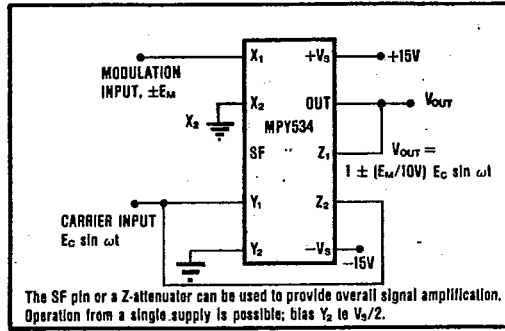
$X_1$ $+V_S$ $+15V$

MODULATION INPUT, $\pm E_M$

$X_2$ OUT $V_{OUT}$

$X_2$

MPY534

SF $Z_1$

$V_{OUT} =$
$1 \pm (E_M/10V)\ E_C \sin \omega t$

CARRIER INPUT
$E_C \sin \omega t$

$Y_1$ $Z_2$

$Y_2$ $-V_S$ $-15V$

The SF pin or a Z-attenuator can be used to provide overall signal amplification. Operation from a single supply is possible; bias $Y_2$ to $V_S/2$.